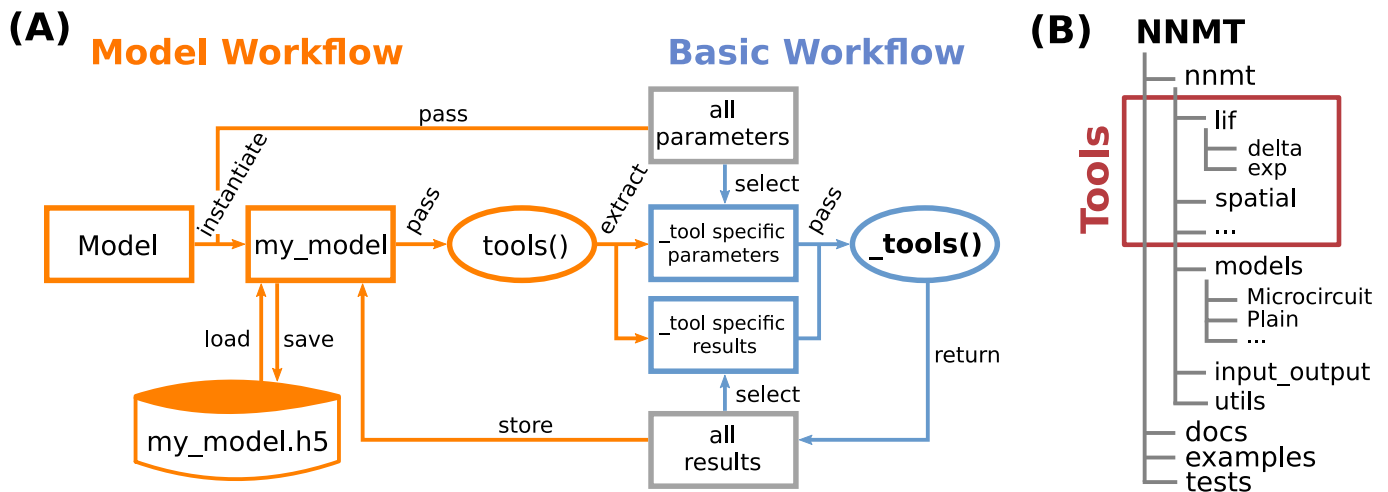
(A)

Model Workflow

Basic Workflow

pass

all parameters

instantiate

select

pass

extract

pass

Model

my_model

tools()

_tool specific parameters

_tools()

_tool specific results

load

save

return

select

my_model.h5

store

all results

(B)

NNMT

nnmt

Tools

lif

delta

exp

spatial

...

models

Microcircuit

Plain

...

input_output

utils

docs

examples

tests